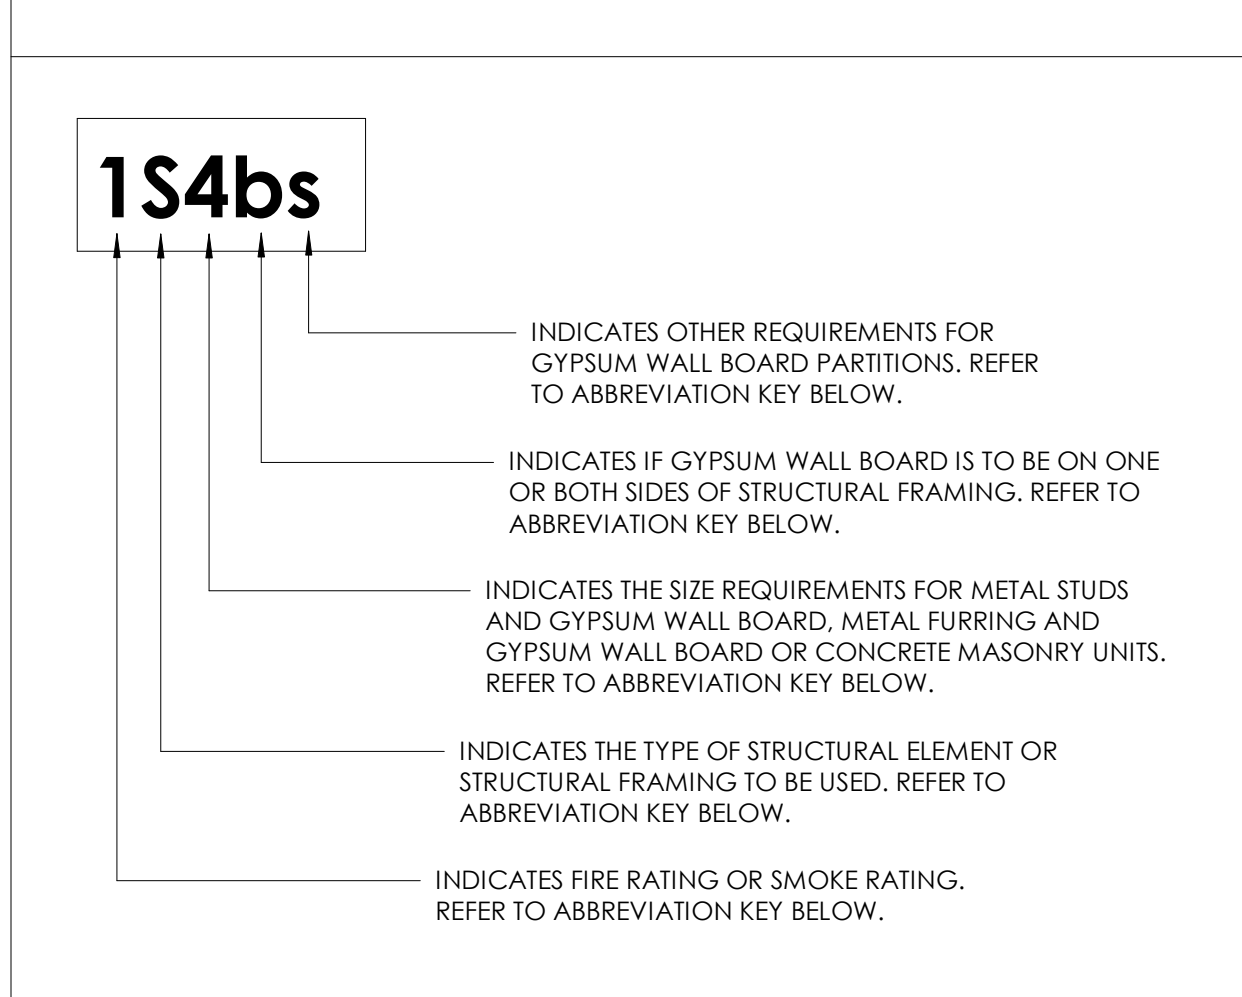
1S4bs

INDICATES OTHER REQUIREMENTS FOR GYPSUM WALL BOARD PARTITIONS. REFER TO ABBREVIATION KEY BELOW.

INDICATES IF GYPSUM WALL BOARD IS TO BE ON ONE OR BOTH SIDES OF STRUCTURAL FRAMING. REFER TO ABBREVIATION KEY BELOW.

INDICATES THE SIZE REQUIREMENTS FOR METAL STUDS AND GYPSUM WALL BOARD, METAL FURRING AND GYPSUM WALL BOARD OR CONCRETE MASONRY UNITS. REFER TO ABBREVIATION KEY BELOW.

INDICATES THE TYPE OF STRUCTURAL ELEMENT OR STRUCTURAL FRAMING TO BE USED. REFER TO ABBREVIATION KEY BELOW.

INDICATES FIRE RATING OR SMOKE RATING. REFER TO ABBREVIATION KEY BELOW.